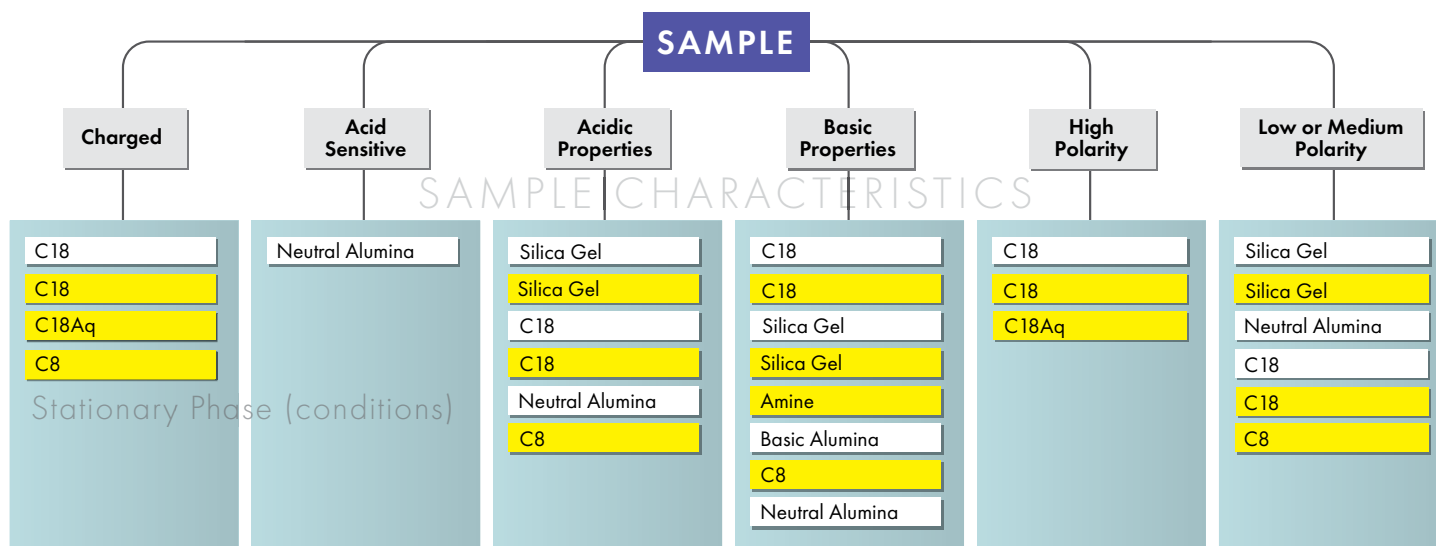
SAMPLE

Charged

Acid Sensitive

Acidic Properties

Basic Properties

High Polarity

Low or Medium Polarity

SAMPLE CHARACTERISTICS

C18
C18
C18Aq
C8

Stationary Phase (conditions)

Neutral Alumina

Silica Gel
Silica Gel
C18
C18
Neutral Alumina
C8

C18
C18
Silica Gel
Silica Gel
Amine
Basic Alumina
C8
Neutral Alumina

C18
C18
C18Aq

Silica Gel
Silica Gel
Neutral Alumina
C18
C18
C8